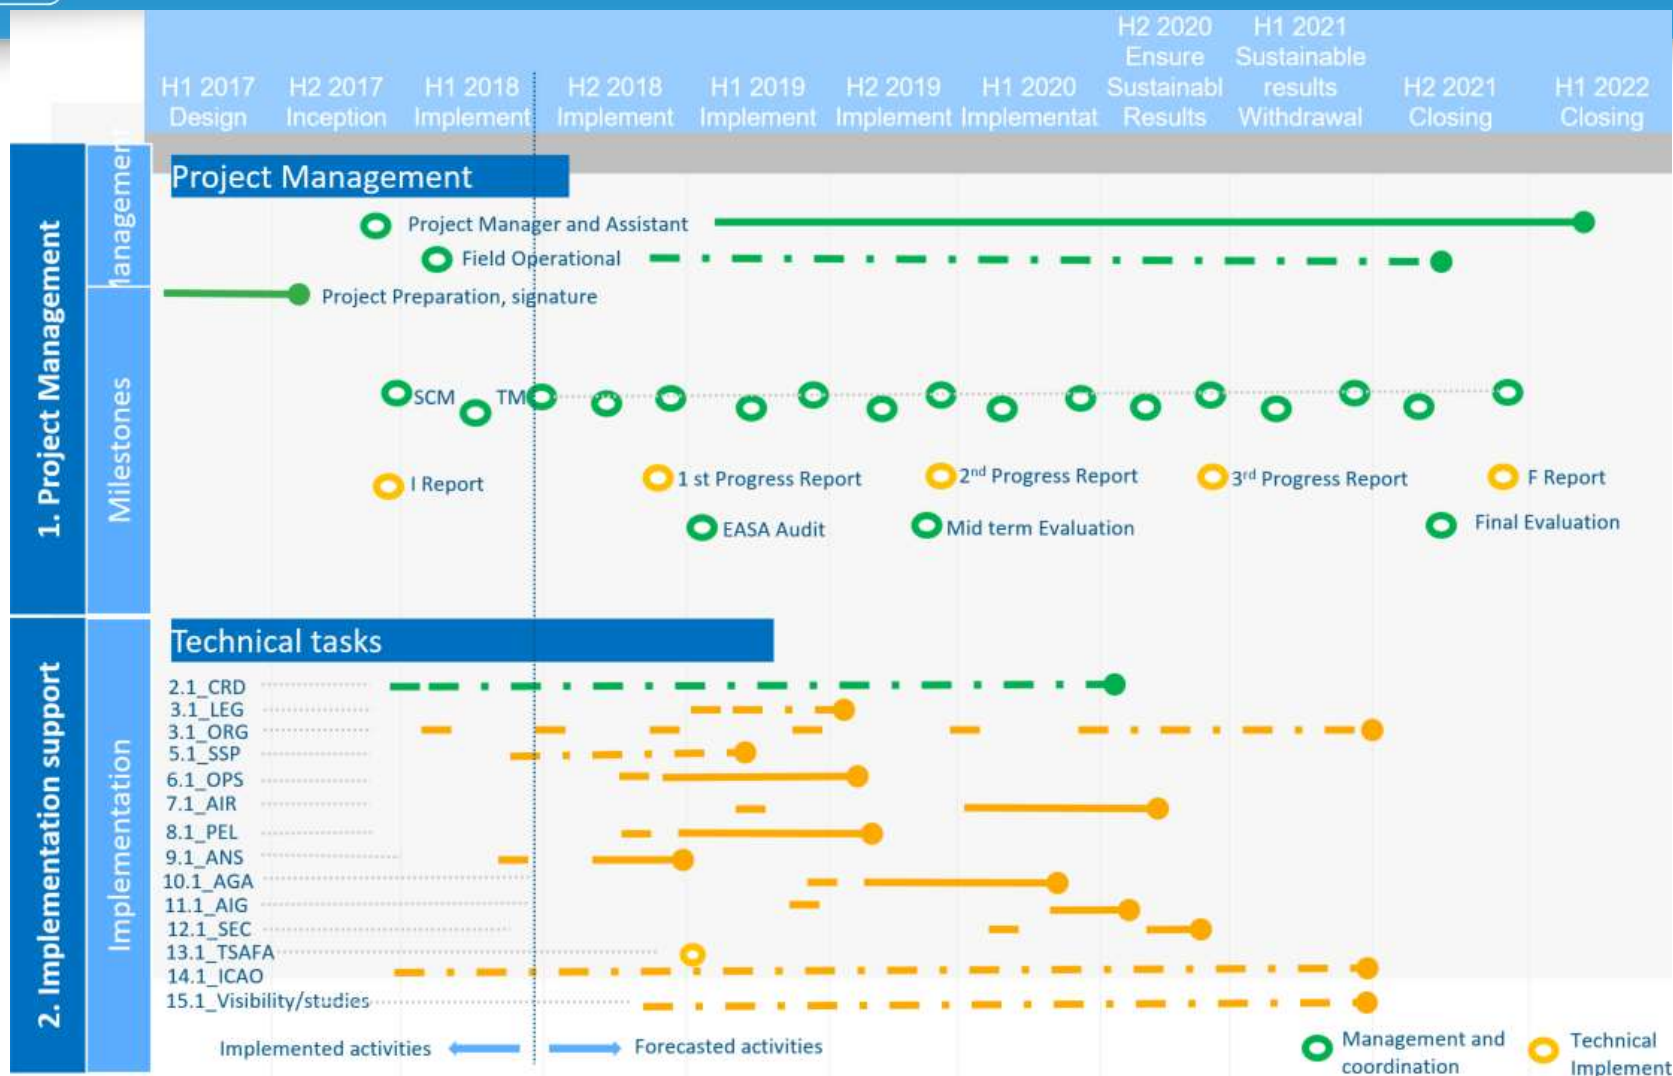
H1 2017 Design
H2 2017 Inception
H1 2018 Implement
H2 2018 Implement
H1 2019 Implement
H2 2019 Implement
H1 2020 Implementat
H2 2020 Ensure Sustainabl Results
H1 2021 Sustainable results Withdrawal
H2 2021 Closing
H1 2022 Closing

1. Project Management
Managemen
Project Management
Project Manager and Assistant
Field Operational
Project Preparation, signature

Milestones
SCM
TM
I Report
1 st Progress Report
2nd Progress Report
3rd Progress Report
F Report
EASA Audit
Mid term Evaluation
Final Evaluation

2. Implementation support
Implementation
Technical tasks
2.1_CRD
3.1_LEG
3.1_ORG
5.1_SSP
6.1_OPS
7.1_AIR
8.1_PEL
9.1_ANS
10.1_AGA
11.1_AIG
12.1_SEC
13.1_TSAFA
14.1_ICAO
15.1_Visibility/studies

Implemented activities
Forecasted activities
Management and coordination
Technical Implement